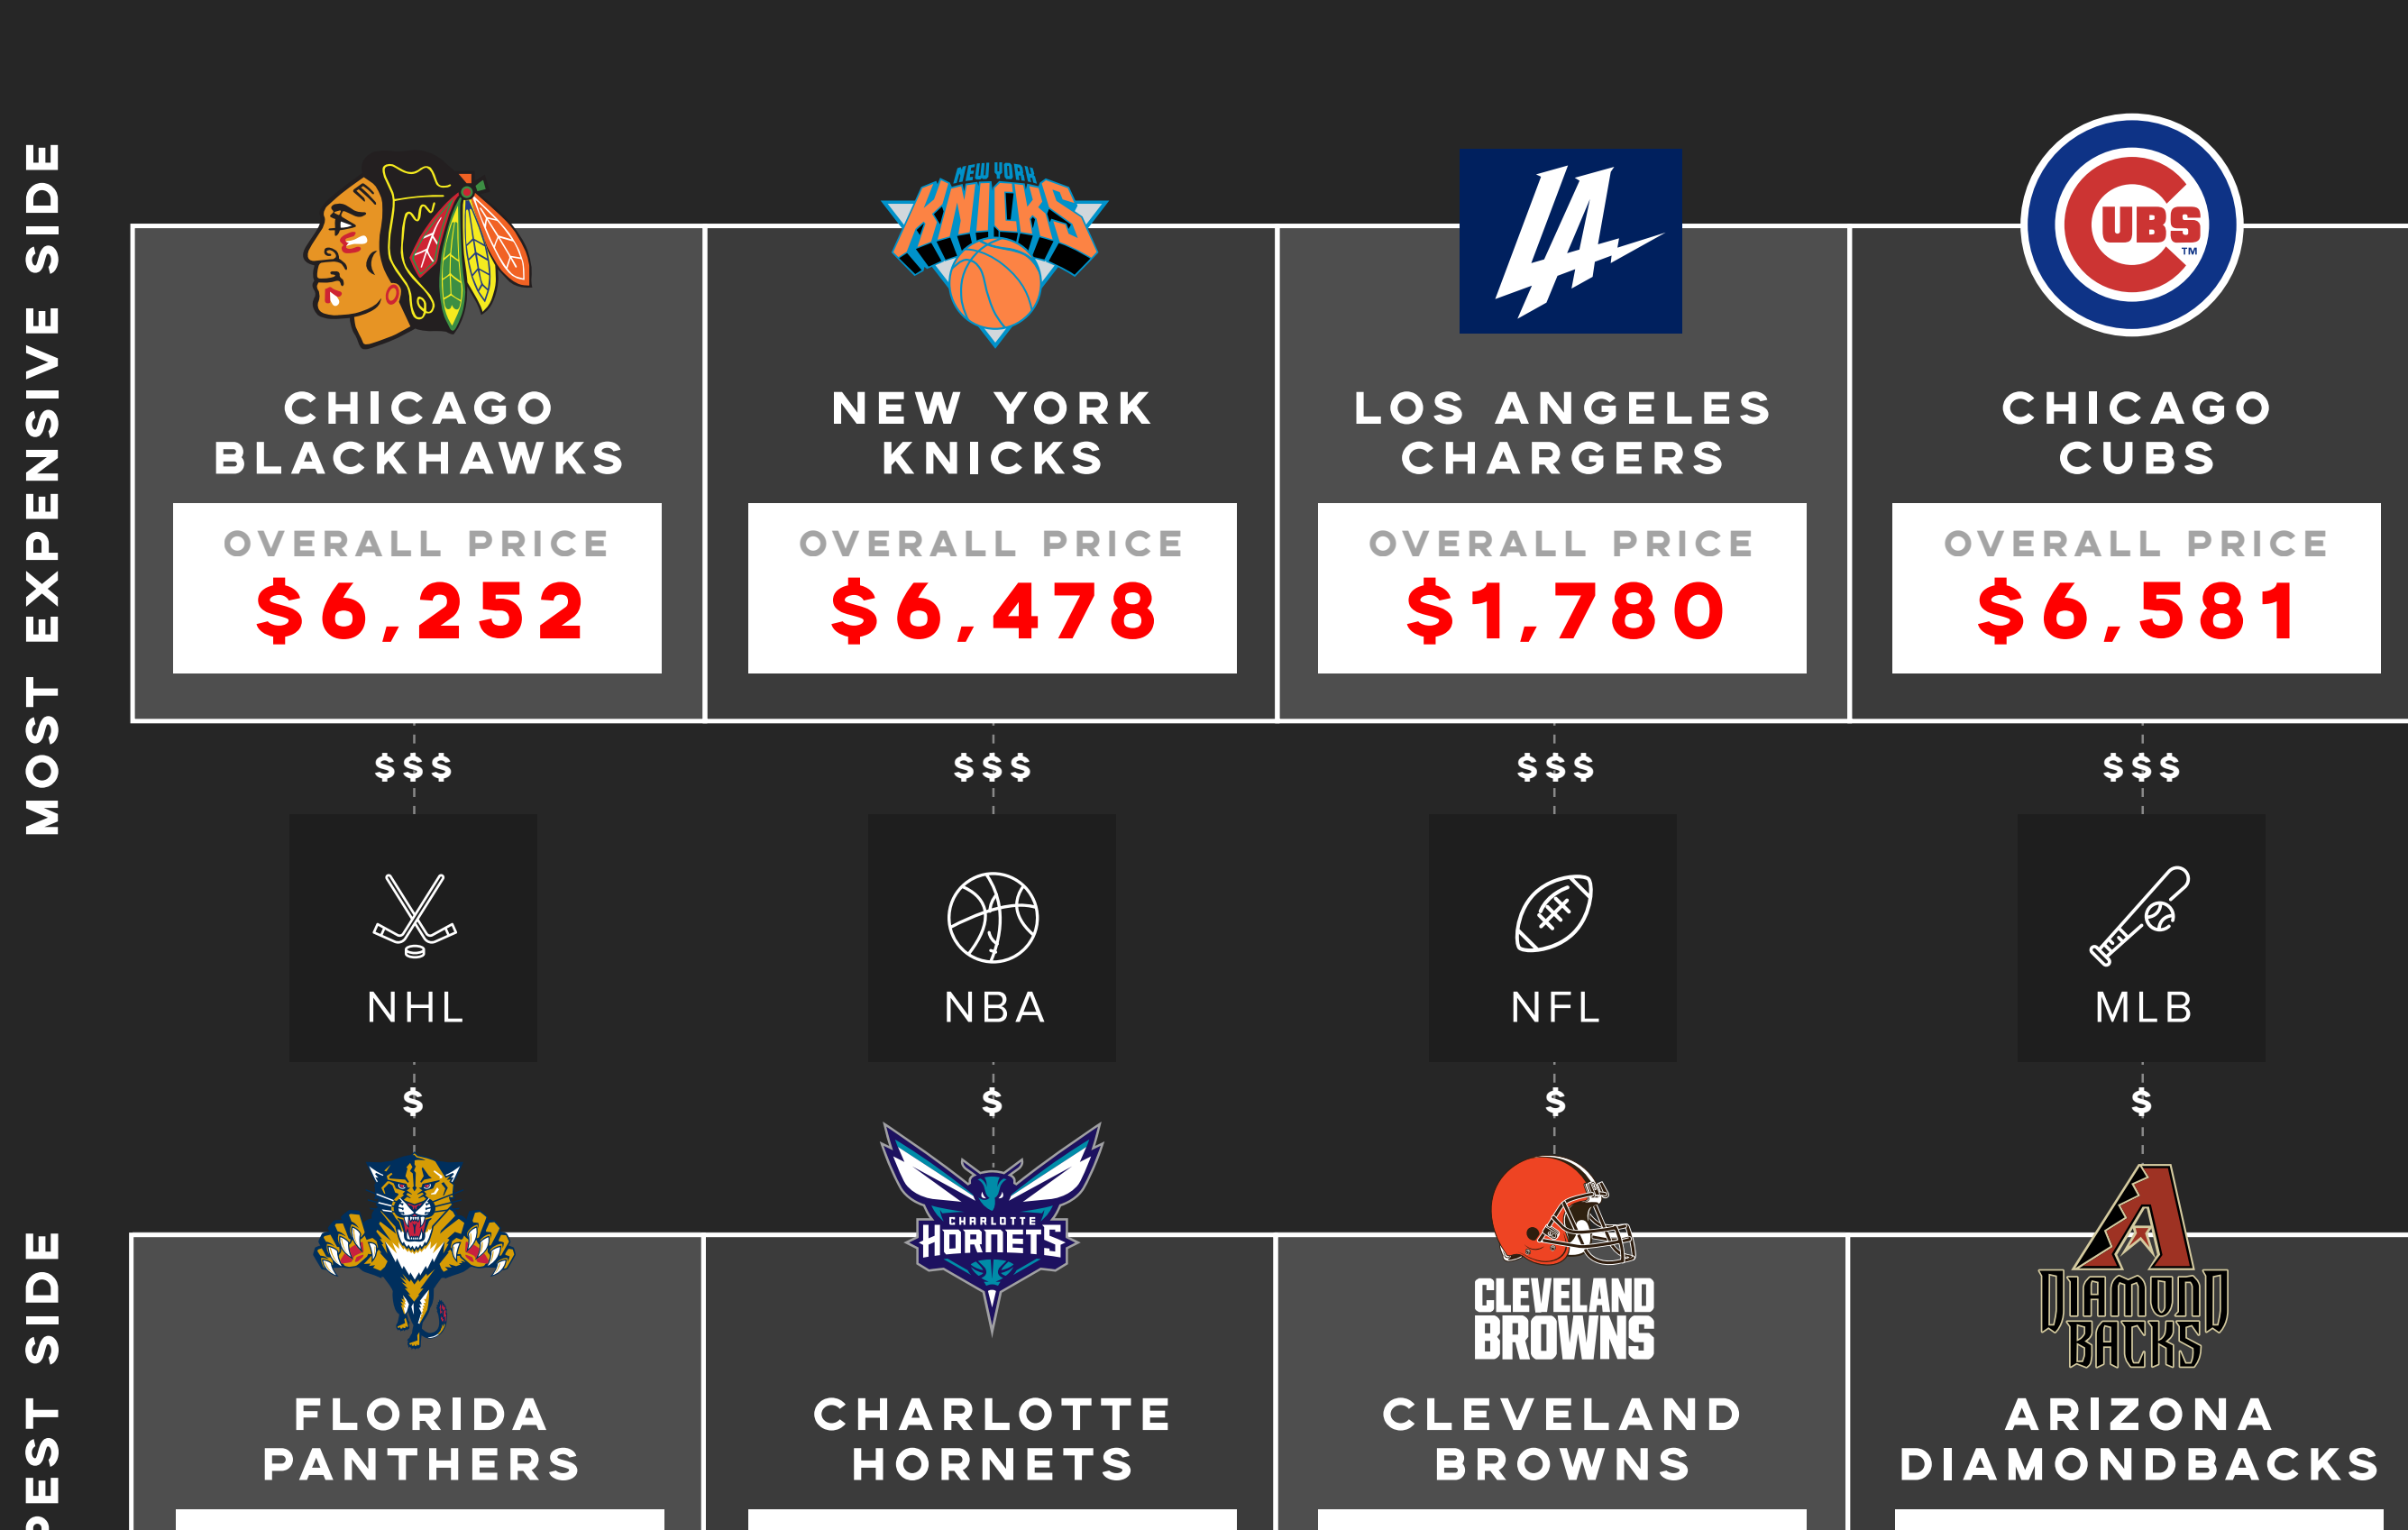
MOST EXPENSIVE SIDE

NEW YORK KNICKS

UBS

CHICAGO BLACKHAWKS
OVERALL PRICE
$6,252

NEW YORK KNICKS
OVERALL PRICE
$6,478

LOS ANGELES CHARGERS
OVERALL PRICE
$1,780

CHICAGO CUBS
OVERALL PRICE
$6,581

$$$
NHL
$

$$$
NBA
$

$$$
NFL
$

$$$
MLB
$

EST SIDE

CHARLOTTE HORNETS

CLEVELAND BROWNS

DIAMOND BACKS

FLORIDA PANTHERS

CHARLOTTE HORNETS

CLEVELAND BROWNS

ARIZONA DIAMONDBACKS